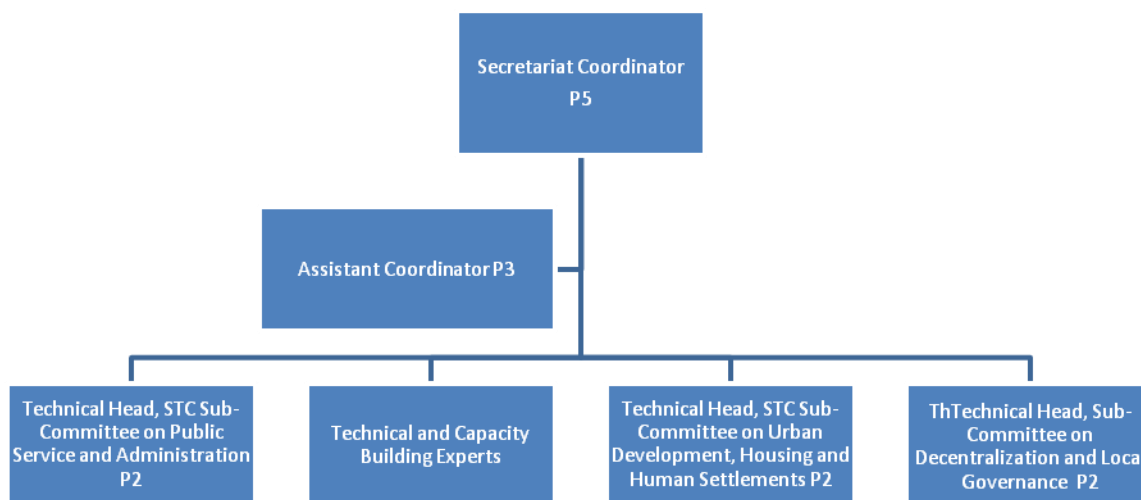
Secretariat Coordinator P5

Assistant Coordinator P3

Technical Head, STC Sub-Committee on Public Service and Administration P2

Technical and Capacity Building Experts

Technical Head, STC Sub-Committee on Urban Development, Housing and Human Settlements P2

ThTechnical Head, Sub-Committee on Decentralization and Loca Governance P2